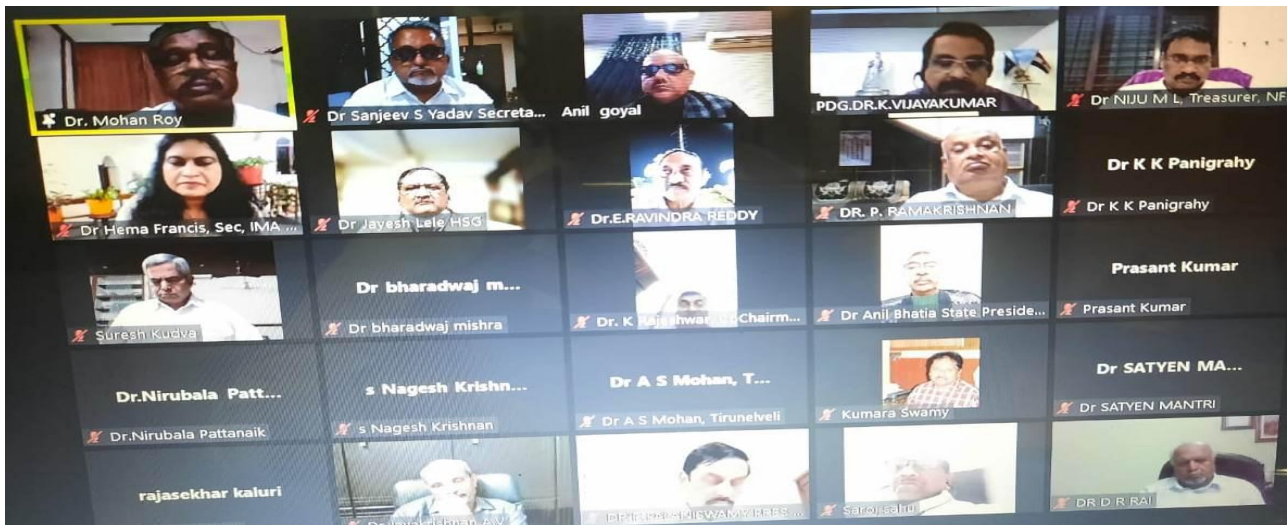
Dr. Mohan Roy

Dr Sanjeev S Yadav Secreta...

Anil goyal

PDG.DR.K.VIJAYAKUMAR

Dr NIJU M L, Treasurer, NF

Dr Hema Francis, Sec, IMA ...

Dr Jayesh Lele HSG

Dr.E.RAVINDRA REDDY

DR. P. RAMAKRISHNAN

Dr K K Panigrahy

Dr K K Panigrahy

Suresh Kudva

Dr bharadwaj m...

Dr bharadwaj mishra

Dr. K Rajeshwar, CoChairm...

Dr Anil Bhatia State Preside...

Prasant Kumar

Prasant Kumar

Dr.Nirubala Patt...

Dr.Nirubala Pattanaik

s Nagesh Krishn...

s Nagesh Krishnan

Dr A S Mohan, T...

Dr A S Mohan, Tirunelveli

Kumara Swamy

Dr SATYEN MA...

Dr SATYEN MANTRI

rajasekhar kaluri

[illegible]

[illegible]

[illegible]

DR D R RAI